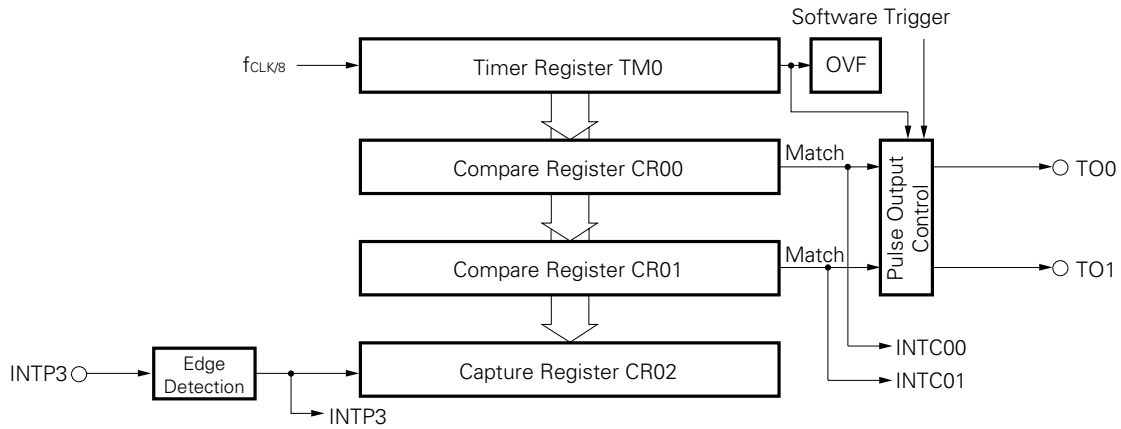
Software Trigger

$f_{CLK/8}$

Timer Register TM0

OVF

Compare Register CR00

Match

Pulse Output Control

TO0

Compare Register CR01

Match

TO1

INTC00

INTC01

INTP3

Edge Detection

Capture Register CR02

INTP3